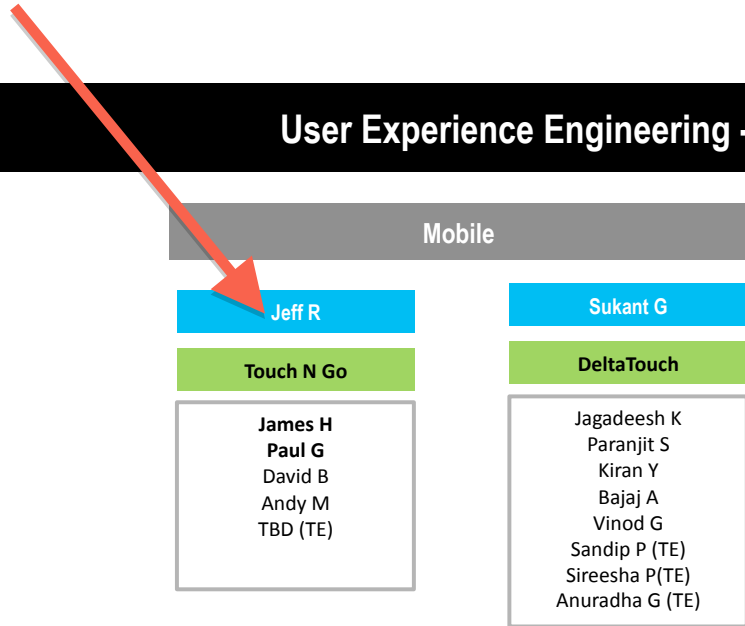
User Experience Engineering -

Mobile

Jeff R

Touch N Go

James H
Paul G
David B
Andy M
TBD (TE)

Sukant G

DeltaTouch

Jagadeesh K
Paranjit S
Kiran Y
Bajaj A
Vinod G
Sandip P (TE)
Sireesha P(TE)
Anuradha G (TE)